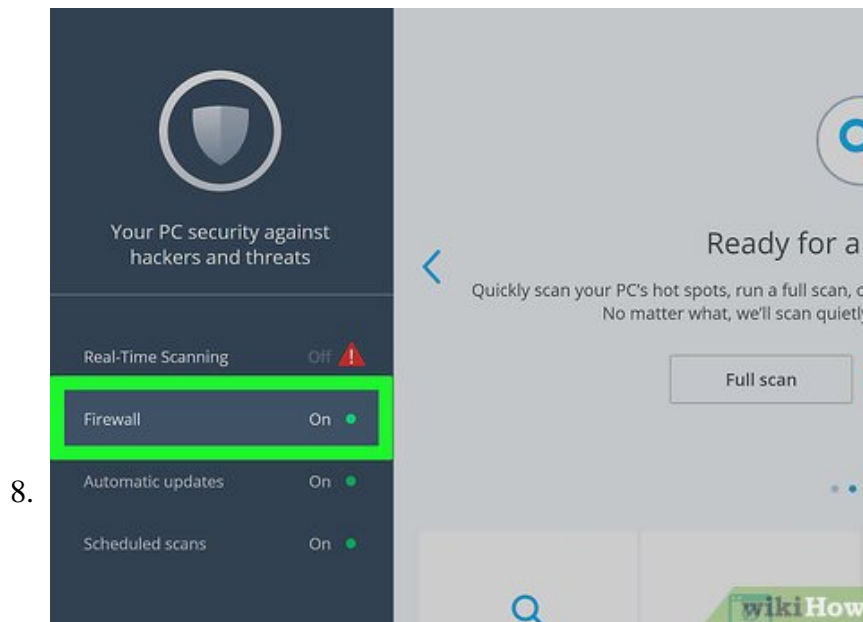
8.

Your PC security against hackers and threats

Real-Time Scanning Off !

Firewall On

Automatic updates On

Scheduled scans On

Ready for a

Quickly scan your PC's hot spots, run a full scan, o

No matter what, we'll scan quietl

Full scan

wikiHow